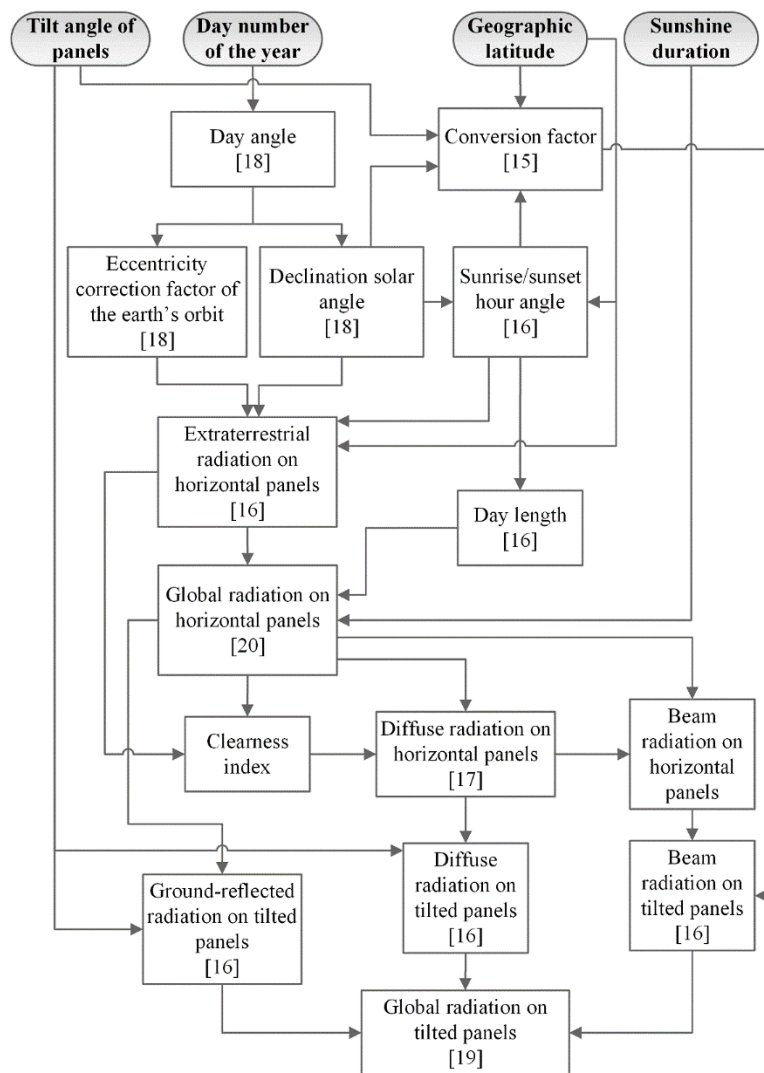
Tilt angle of panels

Day number of the year

Geographic latitude

Sunshine duration

Day angle [18]

Conversion factor [15]

Eccentricity correction factor of the earth's orbit [18]

Declination solar angle [18]

Sunrise/sunset hour angle [16]

Extraterrestrial radiation on horizontal panels [16]

Day length [16]

Global radiation on horizontal panels [20]

Clearness index

Diffuse radiation on horizontal panels [17]

Beam radiation on horizontal panels

Diffuse radiation on tilted panels [16]

Beam radiation on tilted panels [16]

Ground-reflected radiation on tilted panels [16]

Global radiation on tilted panels [19]